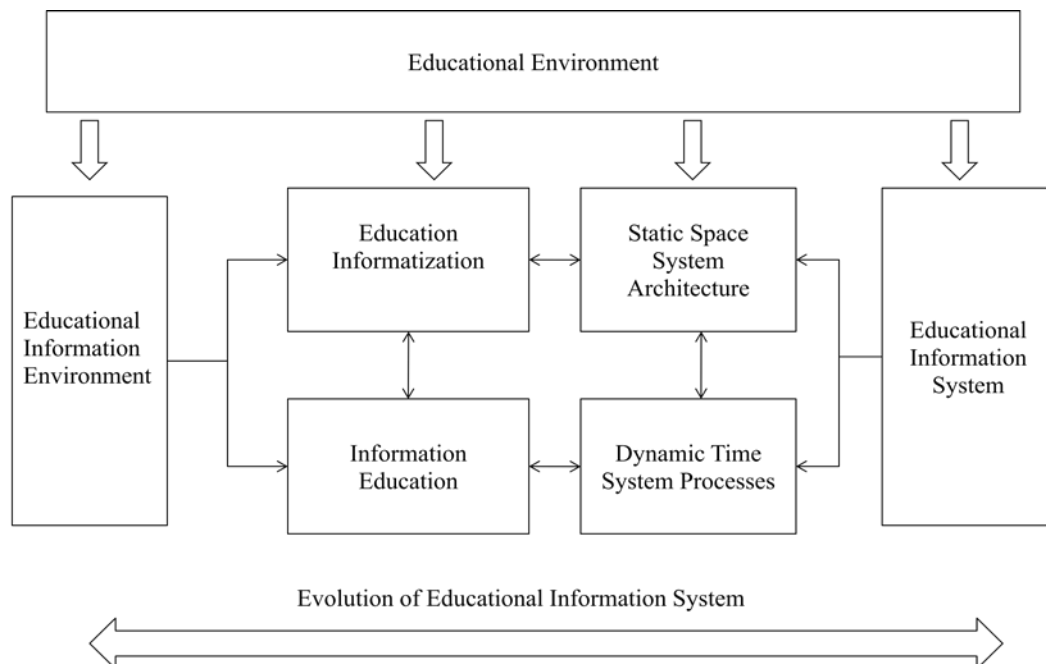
Educational Environment

Educational Information Environment

Education Informatization

Static Space System Architecture

Educational Information System

Information Education

Dynamic Time System Processes

Evolution of Educational Information System